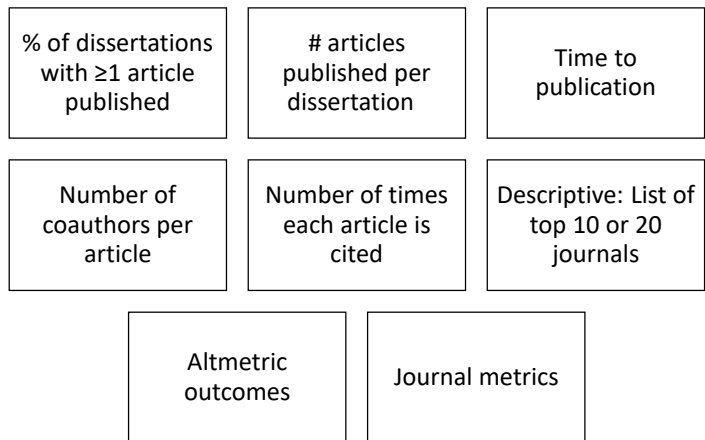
% of dissertations with ≥1 article published

# articles published per dissertation

Time to publication

Number of coauthors per article

Number of times each article is cited

Descriptive: List of top 10 or 20 journals

Altmetric outcomes

Journal metrics